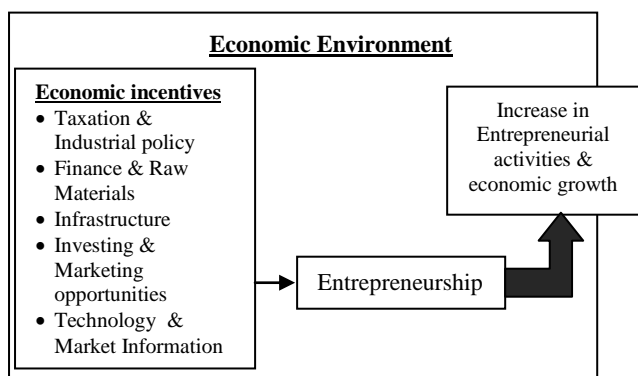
Economic Environment

Economic incentives
- Taxation & Industrial policy
- Finance & Raw Materials
- Infrastructure
- Investing & Marketing opportunities
- Technology & Market Information

Entrepreneurship

Increase in Entrepreneurial activities & economic growth